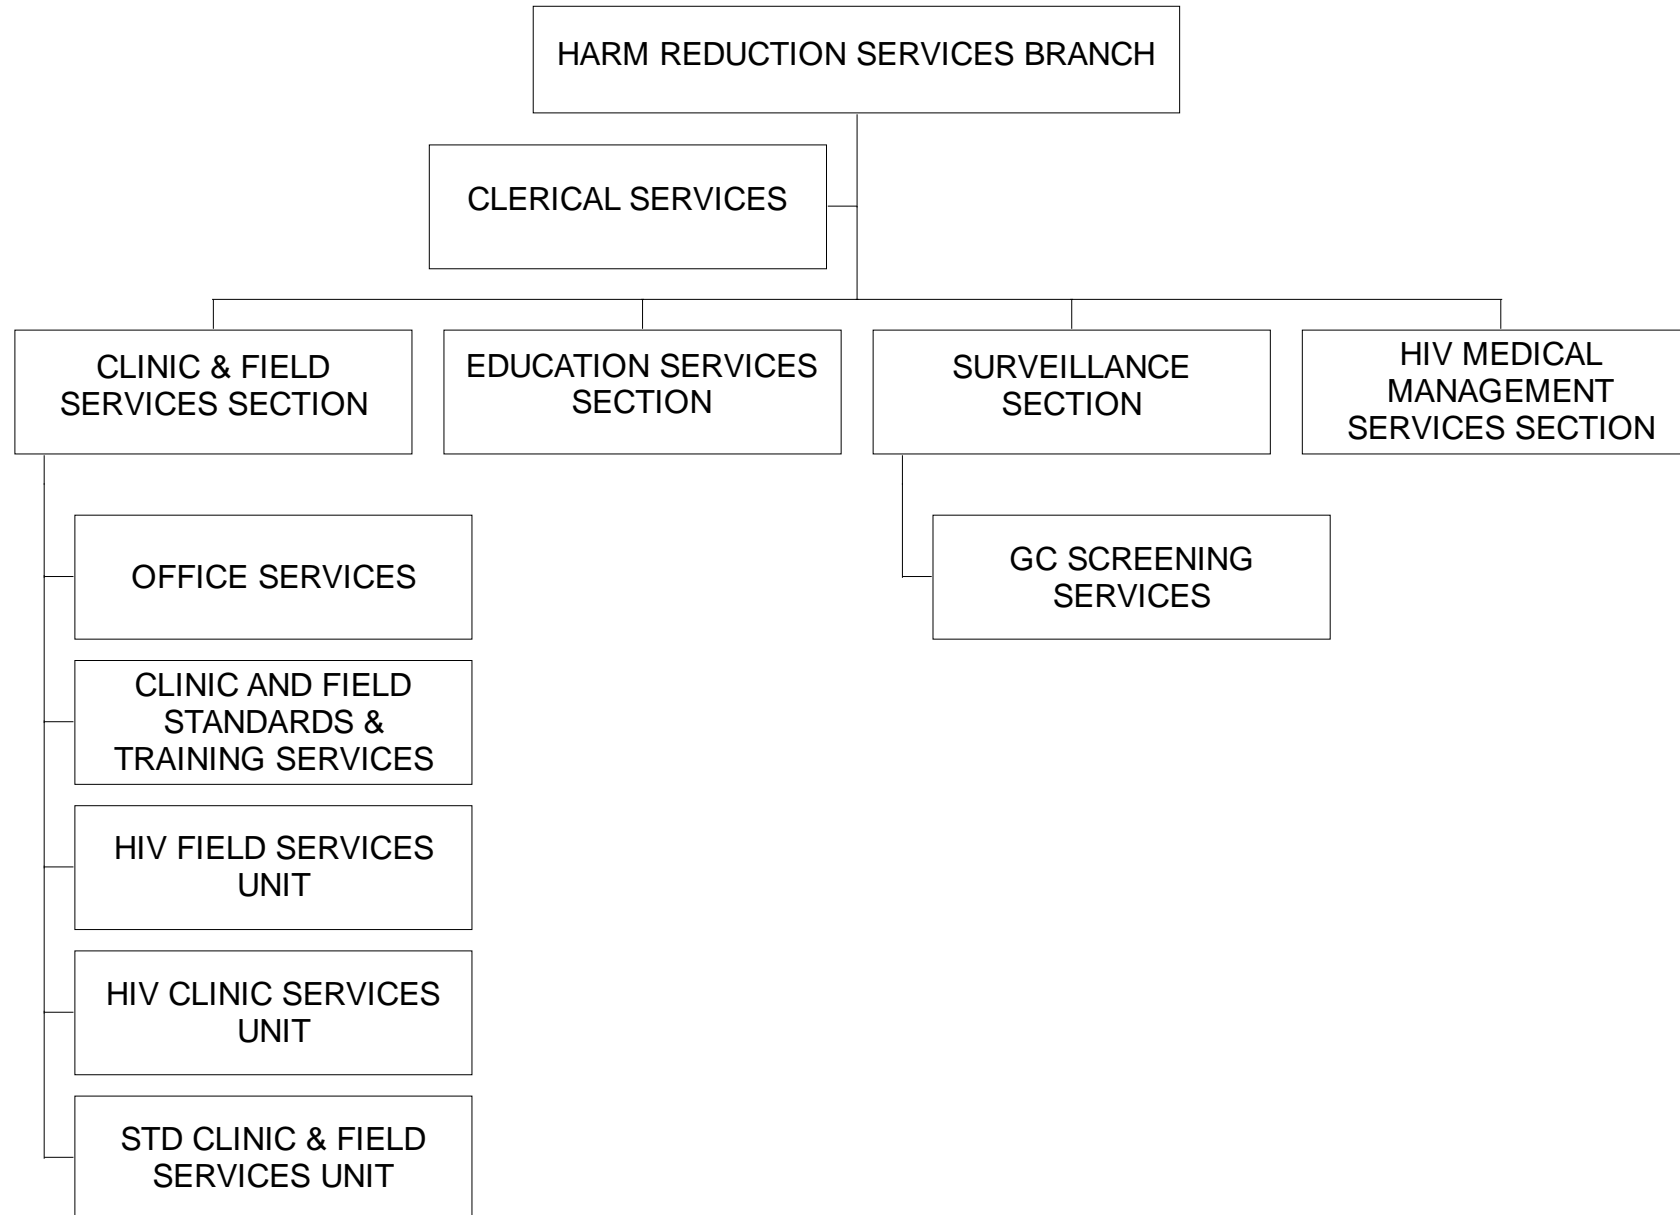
HARM REDUCTION SERVICES BRANCH

CLERICAL SERVICES

CLINIC & FIELD SERVICES SECTION

EDUCATION SERVICES SECTION

SURVEILLANCE SECTION

HIV MEDICAL MANAGEMENT SERVICES SECTION

OFFICE SERVICES

CLINIC AND FIELD STANDARDS & TRAINING SERVICES

HIV FIELD SERVICES UNIT

HIV CLINIC SERVICES UNIT

STD CLINIC & FIELD SERVICES UNIT

GC SCREENING SERVICES